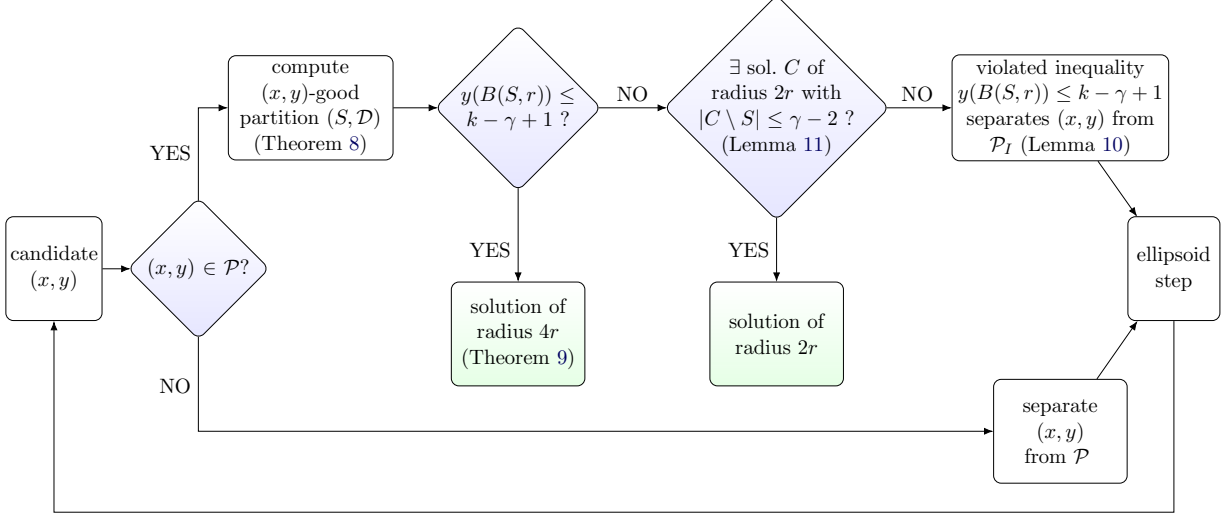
candidate $(x, y)$

$(x, y) \in \mathcal{P}$?

YES

compute $(x, y)$-good partition $(S, \mathcal{D})$ (Theorem 8)

$y(B(S, r)) \leq k - \gamma + 1$ ?

NO

$\exists$ sol. $C$ of radius $2r$ with $|C \setminus S| \leq \gamma - 2$ ? (Lemma 11)

NO

violated inequality $y(B(S, r)) \leq k - \gamma + 1$ separates $(x, y)$ from $\mathcal{P}_I$ (Lemma 10)

YES

solution of radius $4r$ (Theorem 9)

YES

solution of radius $2r$

ellipsoid step

NO

separate $(x, y)$ from $\mathcal{P}$